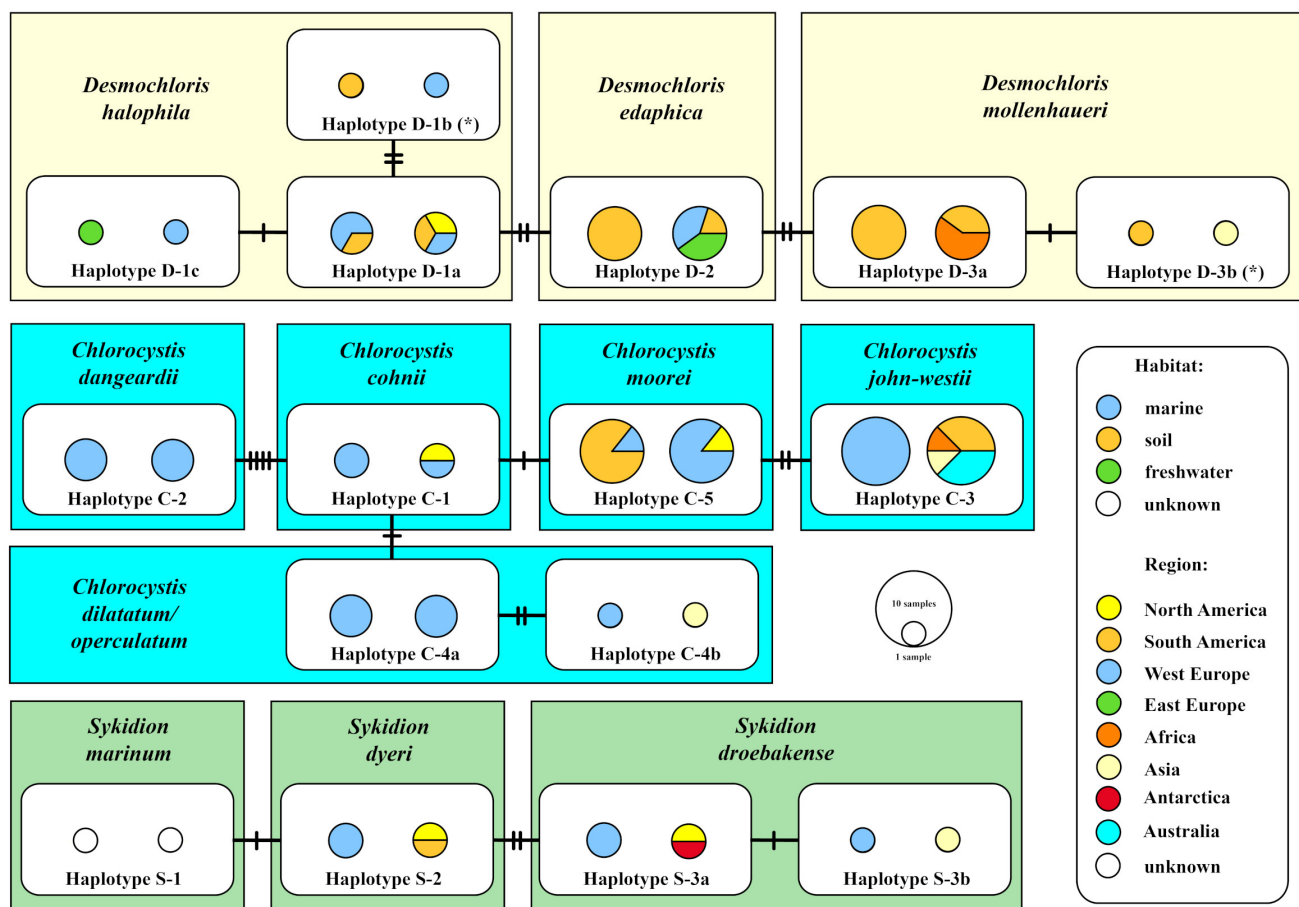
Desmochloris halophila

Haplotype D-1b (*)

Haplotype D-1c

Haplotype D-1a

Desmochloris edaphica

Haplotype D-2

Desmochloris mollenhaueri

Haplotype D-3a

Haplotype D-3b (*)

Chlorocystis dangeardii

Haplotype C-2

Chlorocystis cohnii

Haplotype C-1

Chlorocystis moorei

Haplotype C-5

Chlorocystis john-westii

Haplotype C-3

Chlorocystis dilatatum/ operculatum

Haplotype C-4a

Haplotype C-4b

Habitat:
marine
soil
freshwater
unknown

Region:
North America
South America
West Europe
East Europe
Africa
Asia
Antarctica
Australia
unknown

10 samples
1 sample

Sykidion marinum

Haplotype S-1

Sykidion dyeri

Haplotype S-2

Sykidion droebakense

Haplotype S-3a

Haplotype S-3b